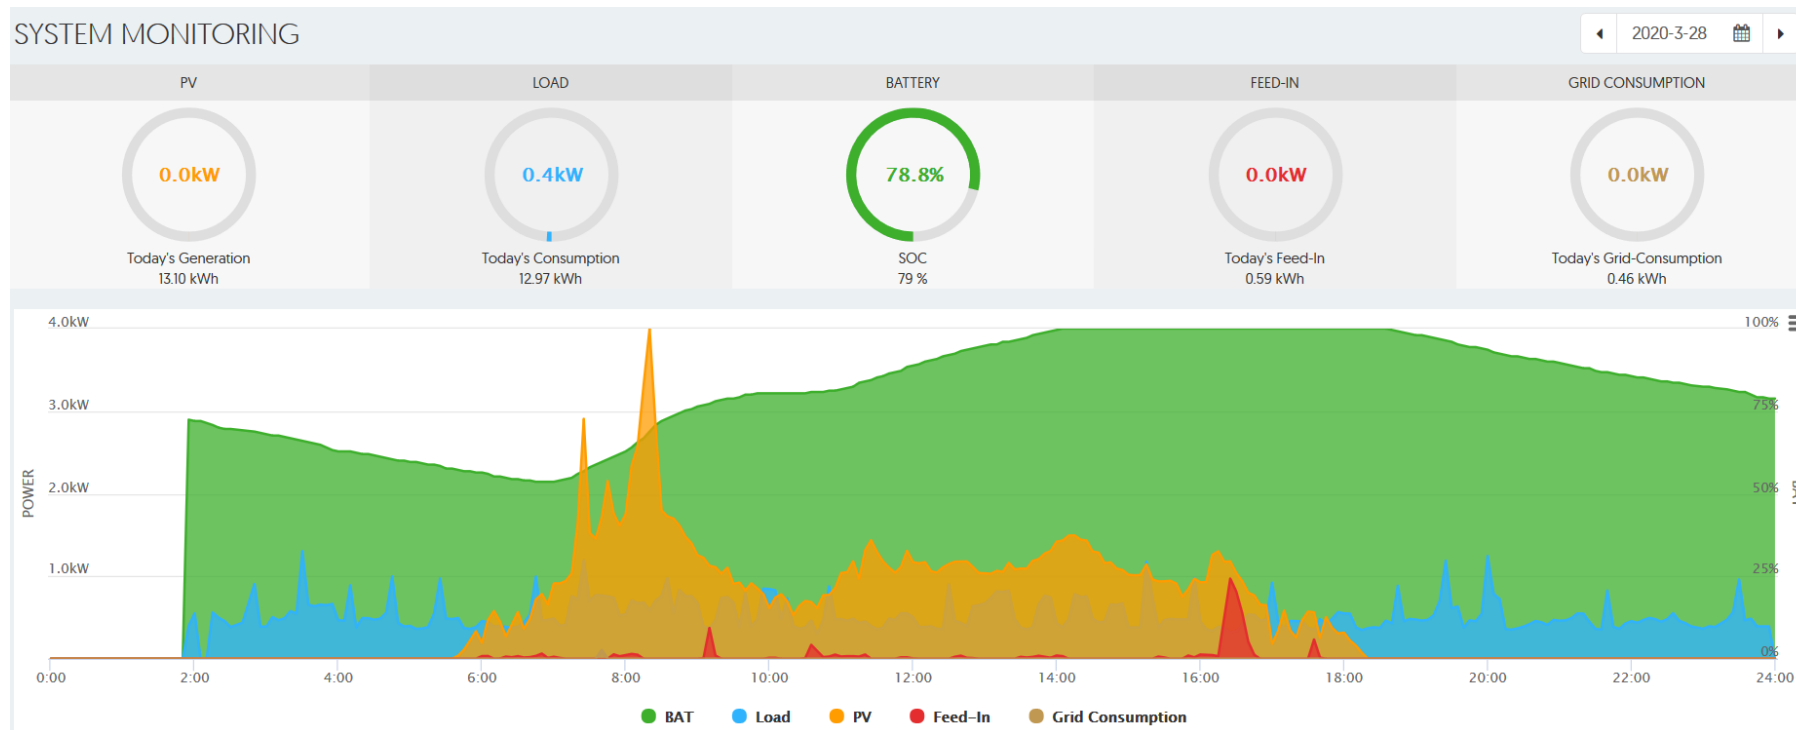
SYSTEM MONITORING

2020-3-28

| PV | LOAD | BATTERY | FEED-IN | GRID CONSUMPTION |
|---|---|---|---|---|
| 0.0kW | 0.4kW | 78.8% | 0.0kW | 0.0kW |
| Today's Generation 13.10 kWh | Today's Consumption 12.97 kWh | SOC 79 % | Today's Feed-In 0.59 kWh | Today's Grid-Consumption 0.46 kWh |

4.0kW
3.0kW
2.0kW
1.0kW
POWER

100%
75%
50%
25%
0%

0:00 2:00 4:00 6:00 8:00 10:00 12:00 14:00 16:00 18:00 20:00 22:00 24:00

BAT Load PV Feed-In Grid Consumption